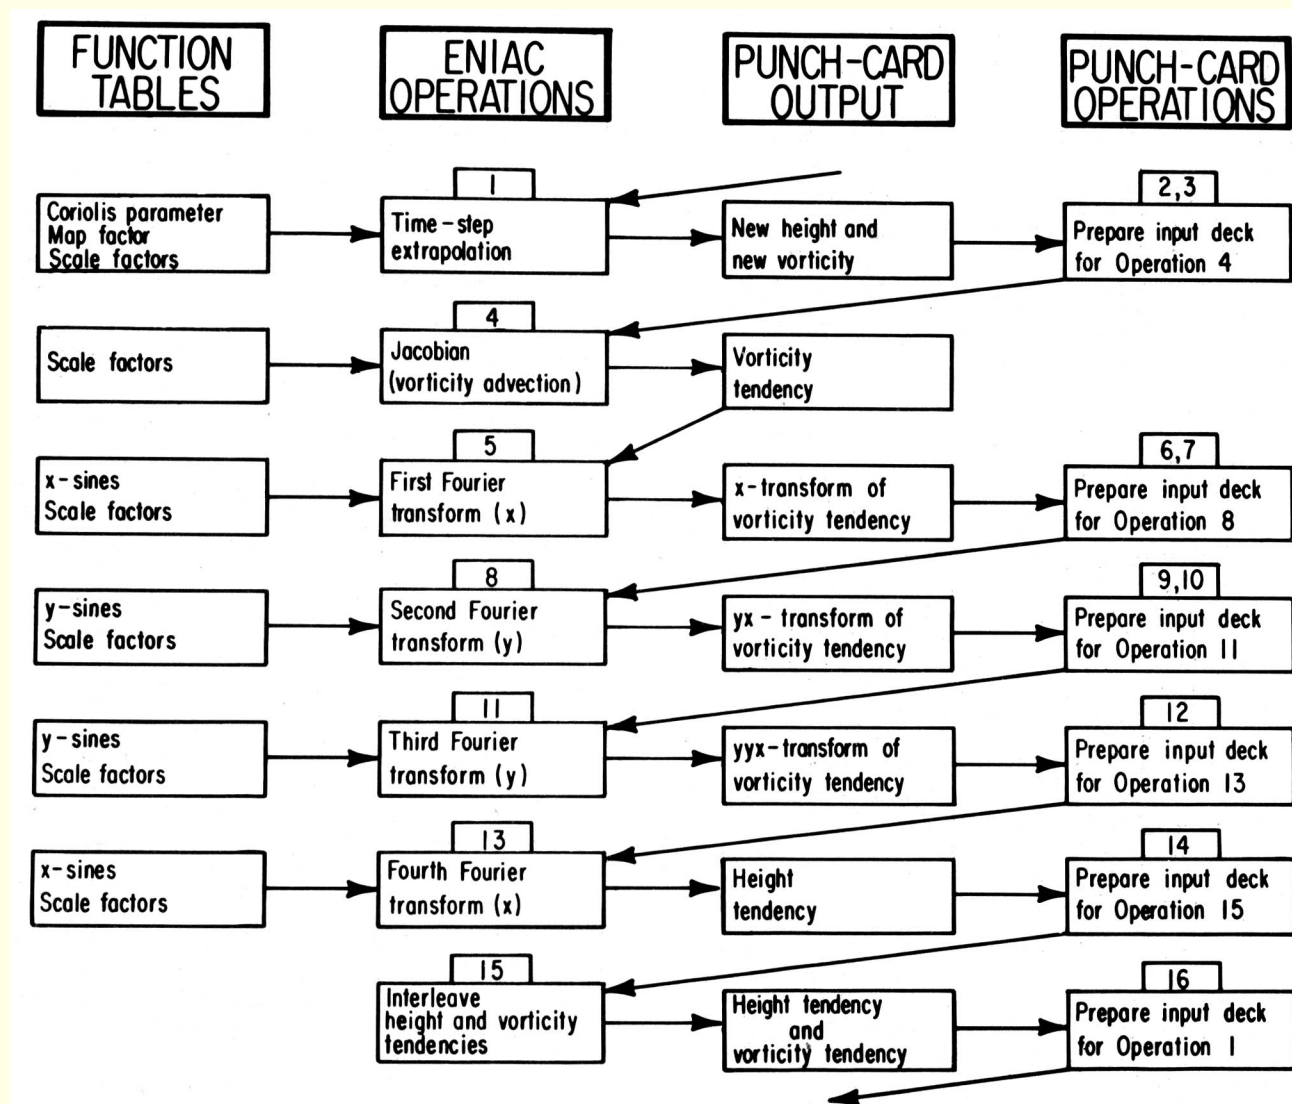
FUNCTION TABLES

ENIAC OPERATIONS

PUNCH-CARD OUTPUT

PUNCH-CARD OPERATIONS

1

2,3

Coriolis parameter
Map factor
Scale factors

Time-step extrapolation

New height and new vorticity

Prepare input deck for Operation 4

4

Scale factors

Jacobian (vorticity advection)

Vorticity tendency

5

6,7

x-sines
Scale factors

First Fourier transform (x)

x-transform of vorticity tendency

Prepare input deck for Operation 8

8

9,10

y-sines
Scale factors

Second Fourier transform (y)

yx-transform of vorticity tendency

Prepare input deck for Operation 11

11

12

y-sines
Scale factors

Third Fourier transform (y)

yyx-transform of vorticity tendency

Prepare input deck for Operation 13

13

14

x-sines
Scale factors

Fourth Fourier transform (x)

Height tendency

Prepare input deck for Operation 15

15

16

Interleave height and vorticity tendencies

Height tendency and vorticity tendency

Prepare input deck for Operation 1